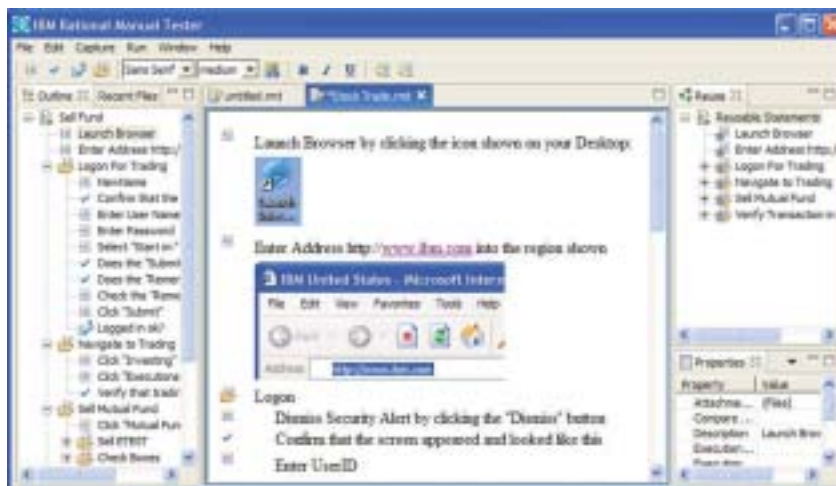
IBM Rational Manual Tester

File Edit Capture Run Window Help

Sans Serif medium

Outline Recent Files

Sell Fund
Launch Browser
Enter Address http:/
Logon For Trading
Username
Confirm that the
Enter User Name
Enter Password
Select "Start on"
Does the "Submit
Does the "Remer
Check the "Reme
Click "Submit"
Logged in ok?
Navigate to Trading
Click "Investing"
Click "Executiona
Verify that tradir
Sell Mutual Fund
Click "Mutual Fun
Sell ETRST
Check Boxes

untitled.mt *Stock Trade.mt

Launch Browser by clicking the icon shown on your Desktop:

Enter Address http://www.ibm.com into the region shown

IBM United States - Microsoft Internet

File Edit View Favorites Tools Help

Back

Address http://www.ibm.com

Logon
Dismiss Security Alert by clicking the "Dismiss" button
Confirm that the screen appeared and looked like this
Enter UserID

Reuse

Reusable Statements
Launch Browser
Enter Address http://
Logon For Trading
Navigate to Trading
Sell Mutual Fund
Verify Transaction in

Properties

| Property | Value |
|---|---|
| Attachme... | (Files) |
| Compare... | |
| Description | Launch Brov |
| Execution... | |